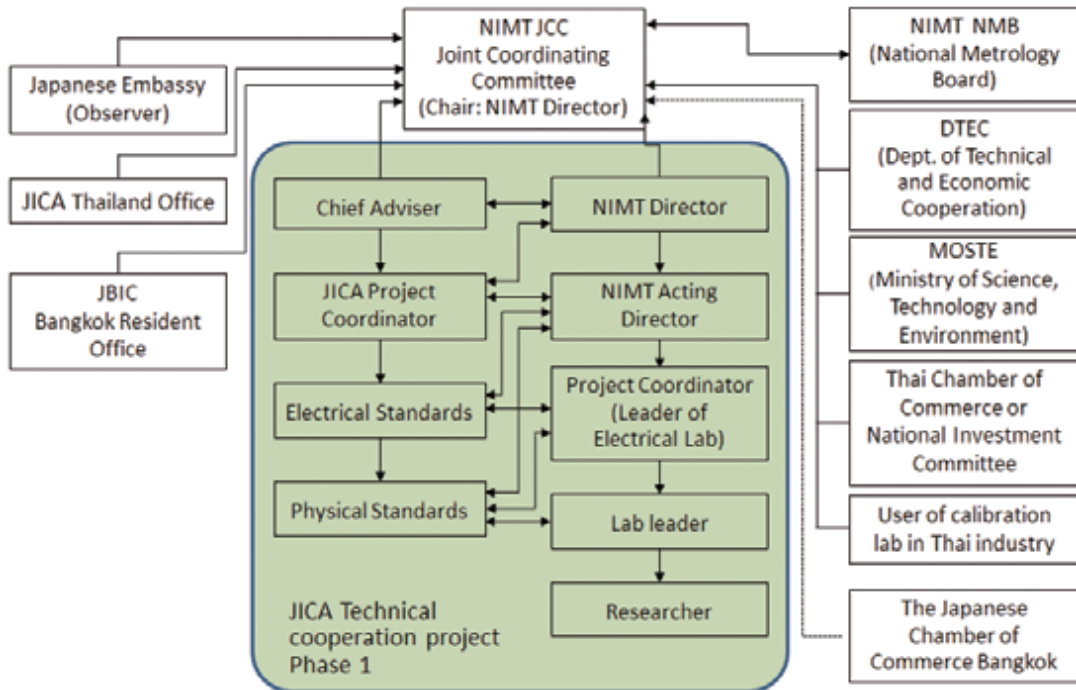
NIMT JCC
Joint Coordinating Committee
(Chair: NIMT Director)

NIMT NMB
(National Metrology Board)

Japanese Embassy
(Observer)

DTEC
(Dept. of Technical and Economic Cooperation)

JICA Thailand Office

Chief Adviser

NIMT Director

MOSTE
(Ministry of Science, Technology and Environment)

JBIC
Bangkok Resident Office

JICA Project Coordinator

NIMT Acting Director

Electrical Standards

Project Coordinator
(Leader of Electrical Lab)

Thai Chamber of Commerce or National Investment Committee

Physical Standards

Lab leader

User of calibration lab in Thai industry

Researcher

JICA Technical cooperation project Phase 1

The Japanese Chamber of Commerce Bangkok